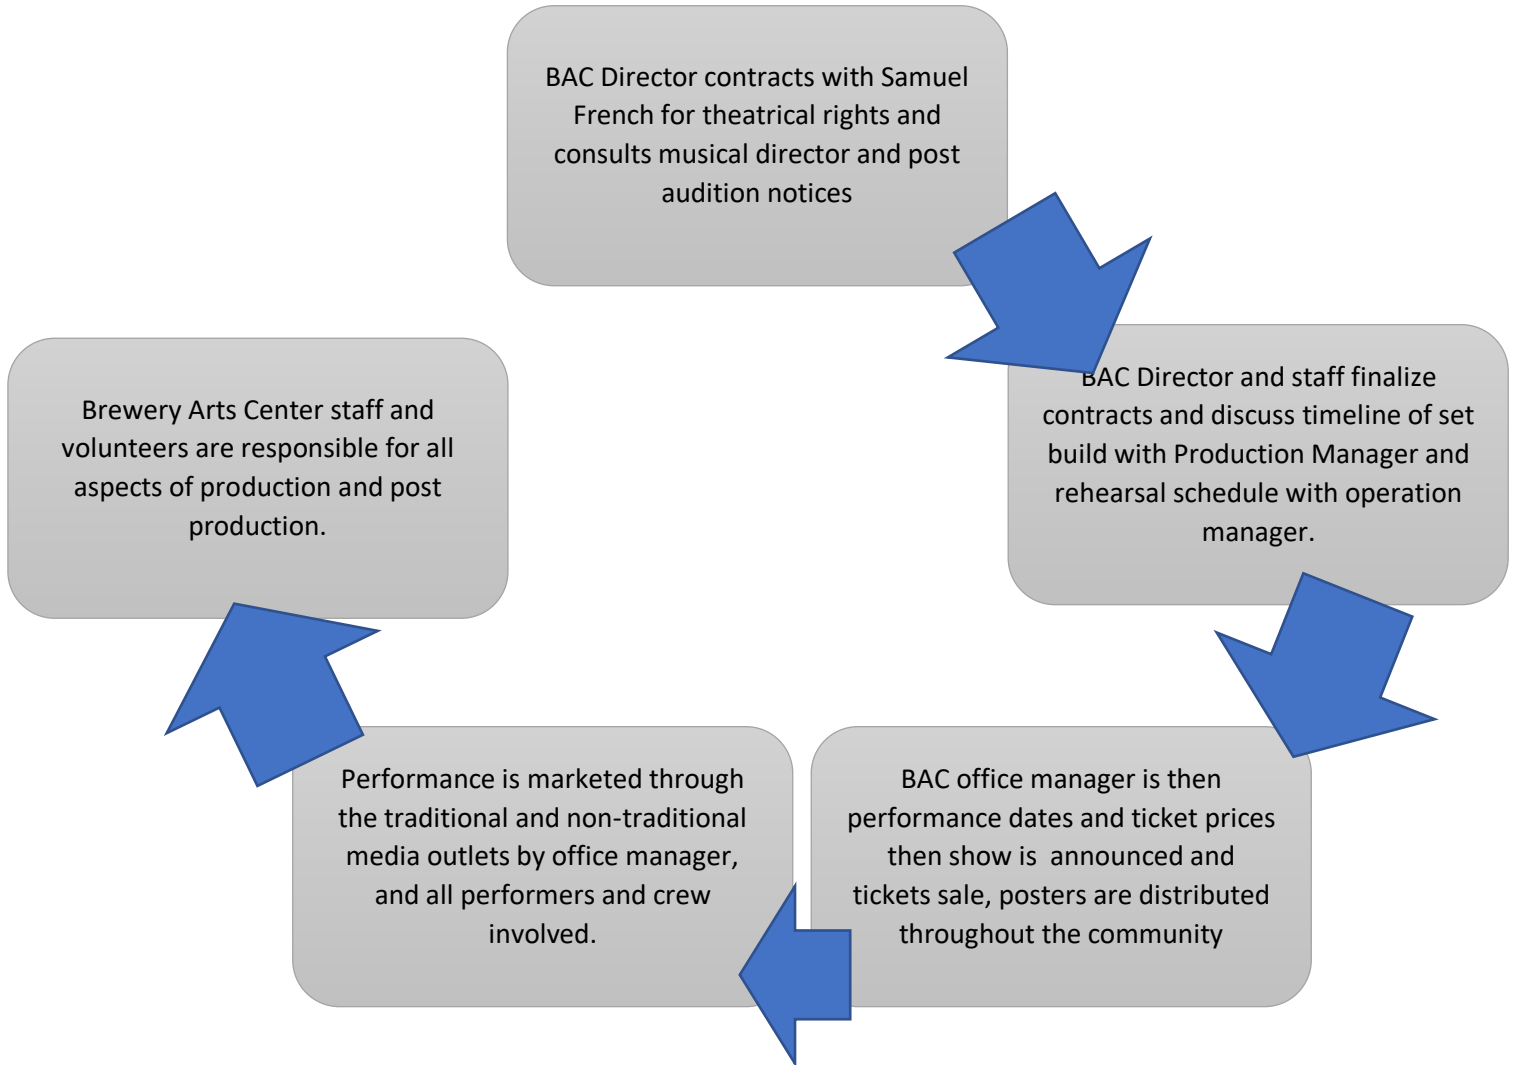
BAC Director contracts with Samuel French for theatrical rights and consults musical director and post audition notices

BAC Director and staff finalize contracts and discuss timeline of set build with Production Manager and rehearsal schedule with operation manager.

BAC office manager is then performance dates and ticket prices then show is announced and tickets sale, posters are distributed throughout the community

Performance is marketed through the traditional and non-traditional media outlets by office manager, and all performers and crew involved.

Brewery Arts Center staff and volunteers are responsible for all aspects of production and post production.